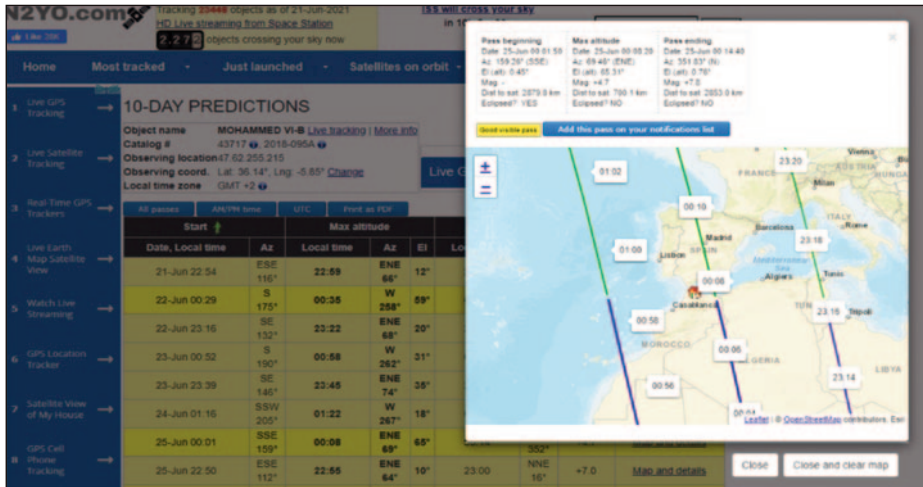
N2YO.com

Like 286

Tracking 25448 objects as of 21-Jun-2021
HD Live streaming from Space Station
2 2 7 objects crossing your sky now

55 will cross your sky in 10 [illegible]

Home | Most tracked | Just launched | Satellites on orbit

1 Live GPS Tracking
2 Live Satellite Tracking
3 Real-Time GPS Trackers
4 Live Earth Map Satellite View
5 Watch Live Streaming
6 GPS Location Tracker
7 Satellite View of My House
8 GPS Cell Phone Tracking

10-DAY PREDICTIONS

Object name MOHAMMED VI-B Live tracking | More info
Catalog # 43717, 2018-095A
Observing location 47.62.255.215
Observing coord. Lat: 36.14°, Lng: -5.85° Change
Local time zone GMT +2

Live G

All passes | AM/PM time | UTC | Print as PDF

| Start | | Max altitude | | | Lo | | | |
|---|---|---|---|---|---|---|---|---|
| Date, Local time | Az | Local time | Az | El | Lo | | | |
| 21-Jun 22:54 | ESE 116° | 22:59 | ENE 66° | 12° | | | | |
| 22-Jun 00:29 | S 175° | 00:35 | W 258° | 59° | | | | |
| 22-Jun 23:16 | SE 132° | 23:22 | ENE 68° | 20° | | | | |
| 23-Jun 00:52 | S 190° | 00:58 | W 262° | 31° | | | | |
| 23-Jun 23:39 | SE 146° | 23:45 | ENE 74° | 35° | | | | |
| 24-Jun 01:16 | SSW 205° | 01:22 | W 267° | 18° | | | | |
| 25-Jun 00:01 | SSE 159° | 00:08 | ENE 69° | 65° | | 352° | | |
| 25-Jun 22:50 | ESE 112° | 22:55 | ENE 64° | 10° | 23:00 | NNE 16° | +7.0 | Map and details |

Pass beginning
Date: 25-Jun 00:01:50
Az: 159.26° (SSE)
El (alt): 0.45°
Mag: -
Dist to sat: 2879.9 km
Eclipsed? YES

Max altitude
Date: 25-Jun 00:08:29
Az: 69.46° (ENE)
El (alt): 65.31°
Mag: +4.7
Dist to sat: 790.1 km
Eclipsed? NO

Pass ending
Date: 25-Jun 00:14:40
Az: 351.83° (N)
El (alt): 0.76°
Mag: +7.0
Dist to sat: 2853.0 km
Eclipsed? NO

Good visible pass
Add this pass on your notifications list

+
−

01:02 00:10 23:20 01:00 00:08 23:18 00:58 00:06 23:16 00:56 00:04 23:14

Vienna Milan Barcelona Madrid Rome Lisbon Algiers Tunis Casablanca Tripoli MOROCCO TUN ALGERIA

Leaflet | © OpenStreetMap contributors, Esri

Close | Close and clear map